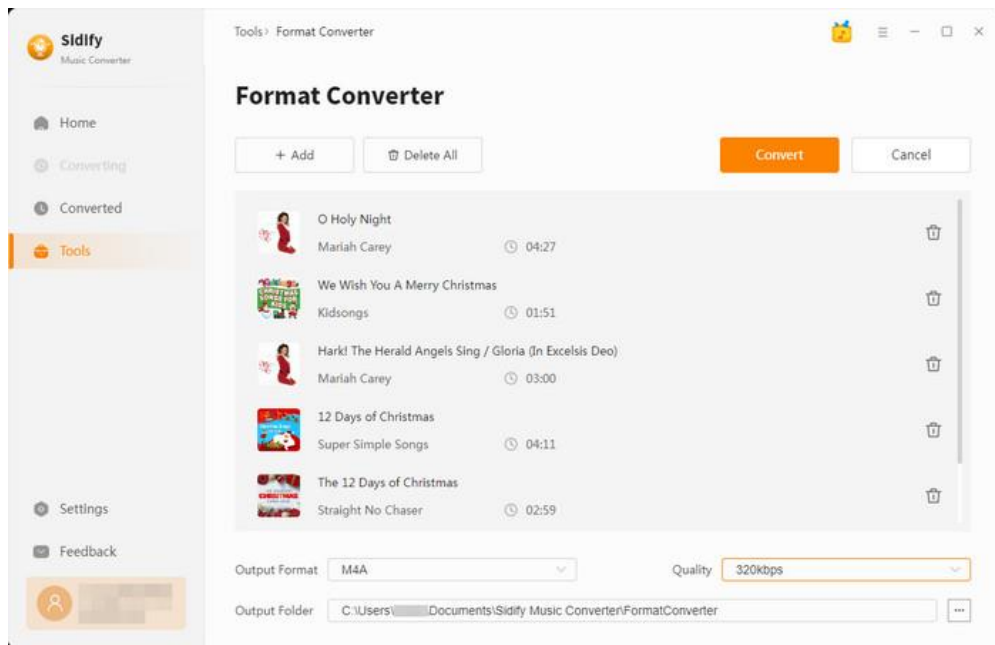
Sidify
Music Converter

Home
Converting
Converted
Tools

Settings
Feedback

Tools › Format Converter

Format Converter

+ Add
Delete All
Convert
Cancel

O Holy Night
Mariah Carey
04:27

We Wish You A Merry Christmas
Kidsongs
01:51

Hark! The Herald Angels Sing / Gloria (In Excelsis Deo)
Mariah Carey
03:00

12 Days of Christmas
Super Simple Songs
04:11

The 12 Days of Christmas
Straight No Chaser
02:59

Output Format M4A
Quality 320kbps

Output Folder C:\Users\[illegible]Documents\Sidify Music Converter\FormatConverter
...